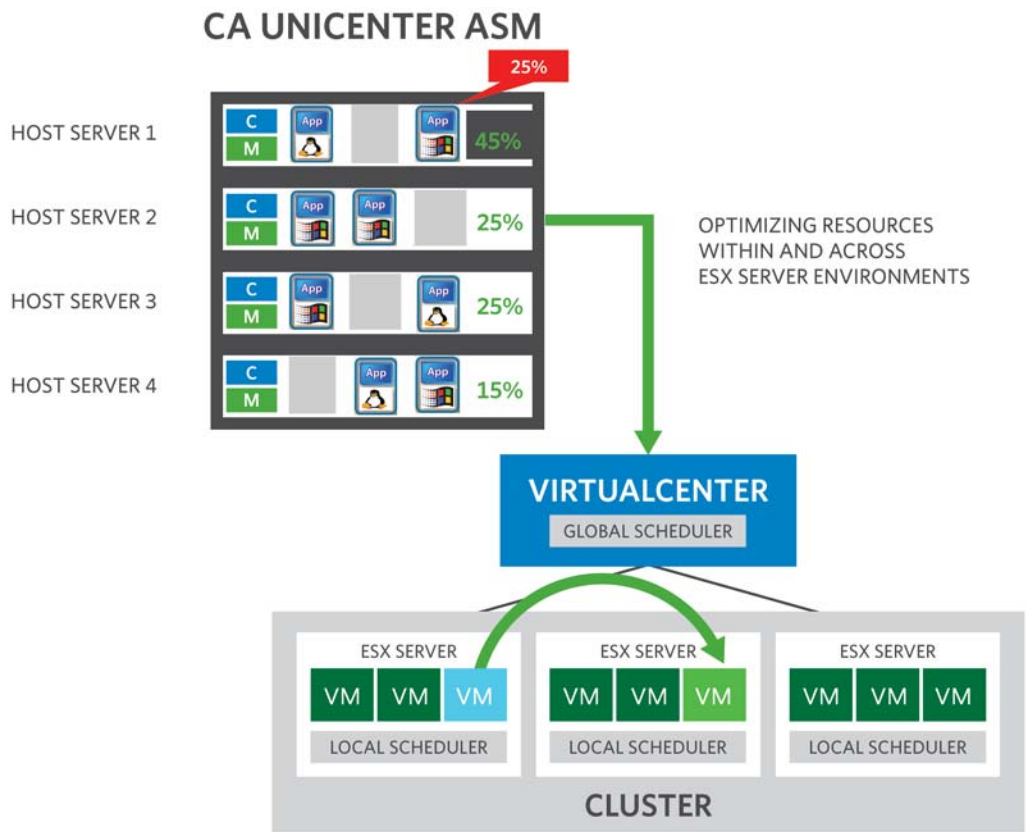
CA UNICENTER ASM

25%

HOST SERVER 1
C
M
App
App
45%

HOST SERVER 2
C
M
App
App
25%

HOST SERVER 3
C
M
App
App
25%

HOST SERVER 4
C
M
App
App
15%

OPTIMIZING RESOURCES WITHIN AND ACROSS ESX SERVER ENVIRONMENTS

VIRTUALCENTER
GLOBAL SCHEDULER

ESX SERVER
VM VM VM
LOCAL SCHEDULER

ESX SERVER
VM VM VM
LOCAL SCHEDULER

ESX SERVER
VM VM VM
LOCAL SCHEDULER

CLUSTER